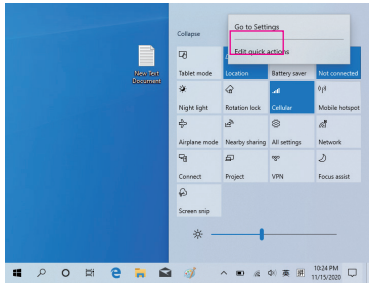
New Text Document

Collapse

Go to Settings

Edit quick actions

Tablet mode

Location

Battery saver

Not connected

Night light

Rotation lock

Cellular

Mobile hotspot

Airplane mode

Nearby sharing

All settings

Network

Connect

Project

VPN

Focus assist

Screen snip

英

10:24 PM
11/13/2020